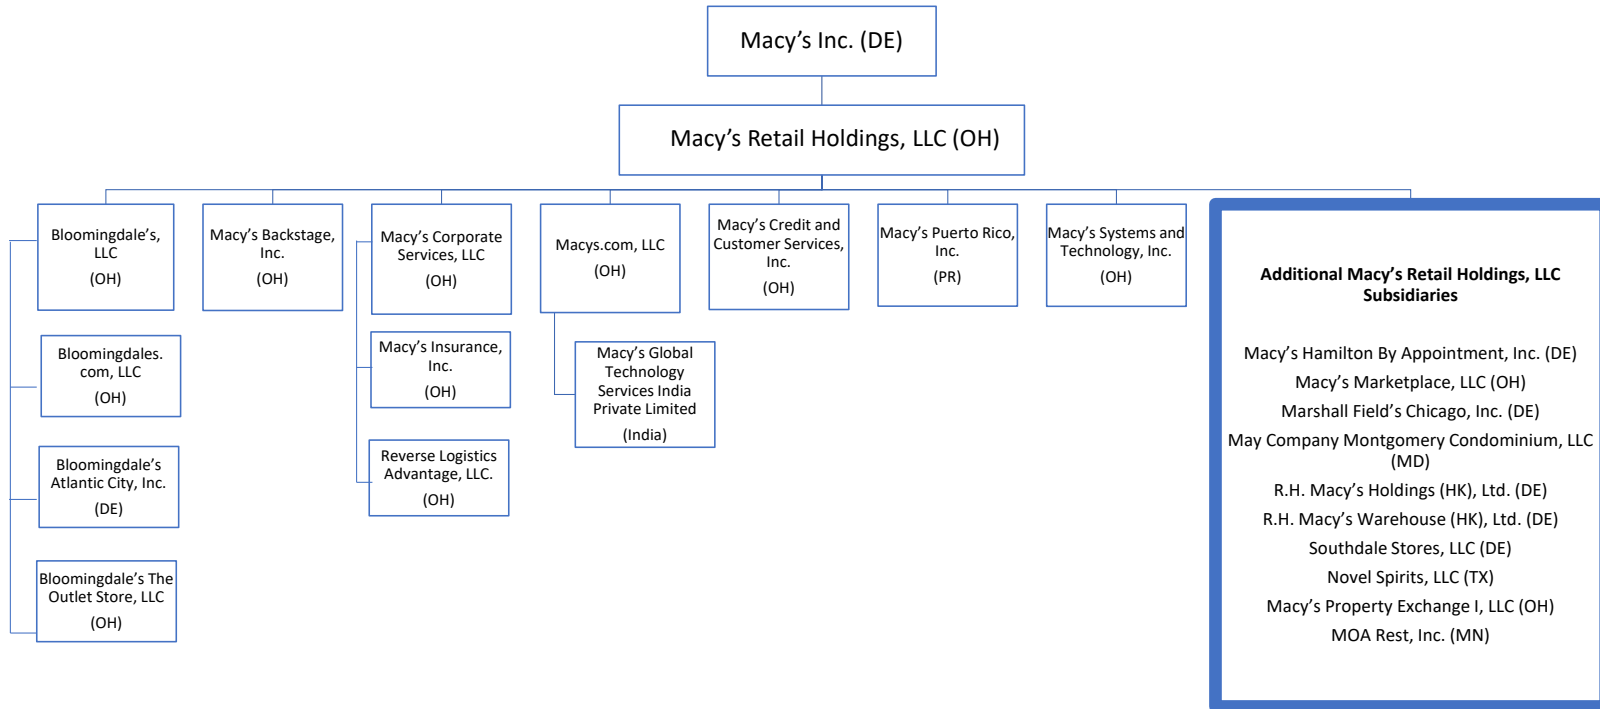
Macy’s Inc. (DE)

Macy’s Retail Holdings, LLC (OH)

Bloomingdale’s, LLC
(OH)

Bloomingdales.com, LLC
(OH)

Bloomingdale’s Atlantic City, Inc.
(DE)

Bloomingdale’s The Outlet Store, LLC
(OH)

Macy’s Backstage, Inc.
(OH)

Macy’s Corporate Services, LLC
(OH)

Macy’s Insurance, Inc.
(OH)

Reverse Logistics Advantage, LLC.
(OH)

Macys.com, LLC
(OH)

Macy’s Global Technology Services India Private Limited
(India)

Macy’s Credit and Customer Services, Inc.
(OH)

Macy’s Puerto Rico, Inc.
(PR)

Macy’s Systems and Technology, Inc.
(OH)

Additional Macy’s Retail Holdings, LLC Subsidiaries

Macy’s Hamilton By Appointment, Inc. (DE)
Macy’s Marketplace, LLC (OH)
Marshall Field’s Chicago, Inc. (DE)
May Company Montgomery Condominium, LLC (MD)
R.H. Macy’s Holdings (HK), Ltd. (DE)
R.H. Macy’s Warehouse (HK), Ltd. (DE)
Southdale Stores, LLC (DE)
Novel Spirits, LLC (TX)
Macy’s Property Exchange I, LLC (OH)
MOA Rest, Inc. (MN)